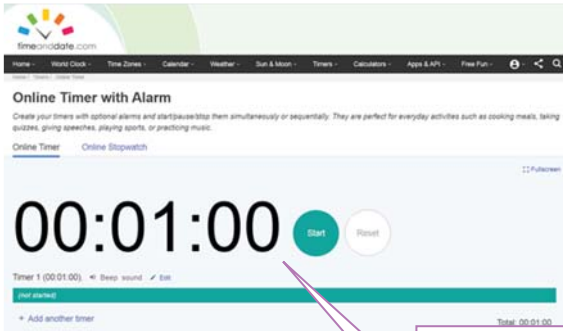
timeanddate.com

Home · World Clock · Time Zones · Calendar · Weather · Sun & Moon · Timers · Calculators · Apps & API · Free Fun ·

Home / Timers / Online Timer

Online Timer with Alarm

Create your timers with optional alarms and start/pause/stop them simultaneously or sequentially. They are perfect for everyday activities such as cooking meals, taking quizzes, giving speeches, playing sports, or practicing music.

Online Timer
Online Stopwatch

Fullscreen

00:01:00

Start
Reset

Timer 1 (00:01:00) Beep sound Edit

(not started)

+ Add another timer

Total: 00:01:00